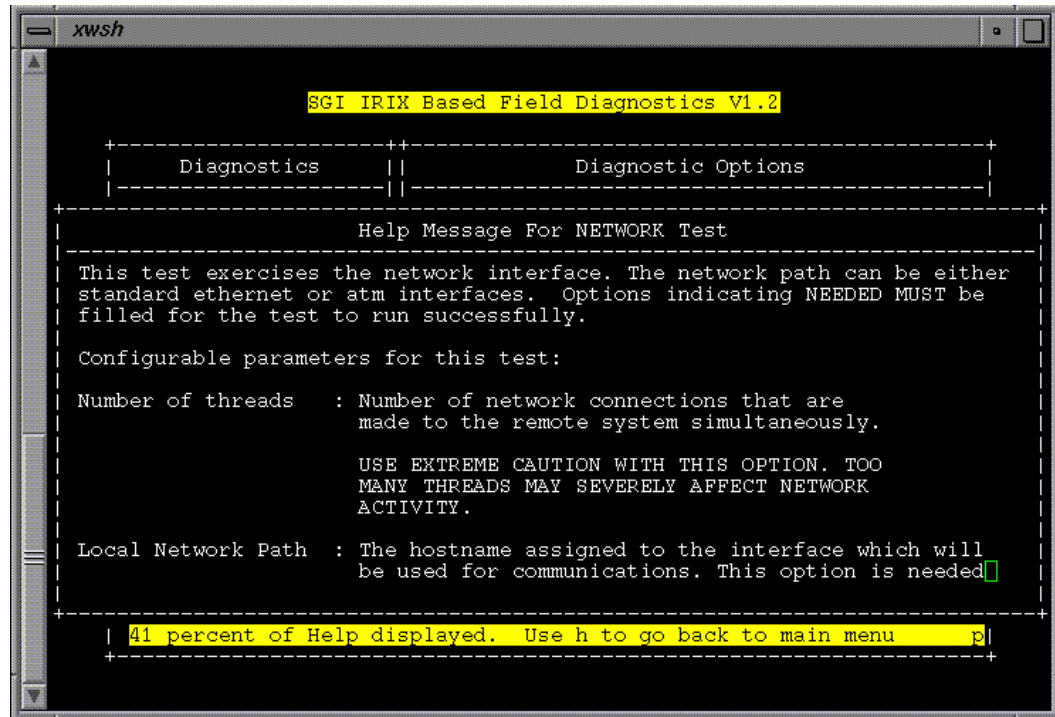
xwsh

SGI IRIX Based Field Diagnostics V1.2

| Diagnostics || Diagnostic Options |
|---|---|

Help Message For NETWORK Test

This test exercises the network interface. The network path can be either standard ethernet or atm interfaces. Options indicating NEEDED MUST be filled for the test to run successfully.

Configurable parameters for this test:

Number of threads : Number of network connections that are made to the remote system simultaneously.

USE EXTREME CAUTION WITH THIS OPTION. TOO MANY THREADS MAY SEVERELY AFFECT NETWORK ACTIVITY.

Local Network Path : The hostname assigned to the interface which will be used for communications. This option is needed

41 percent of Help displayed. Use h to go back to main menu p